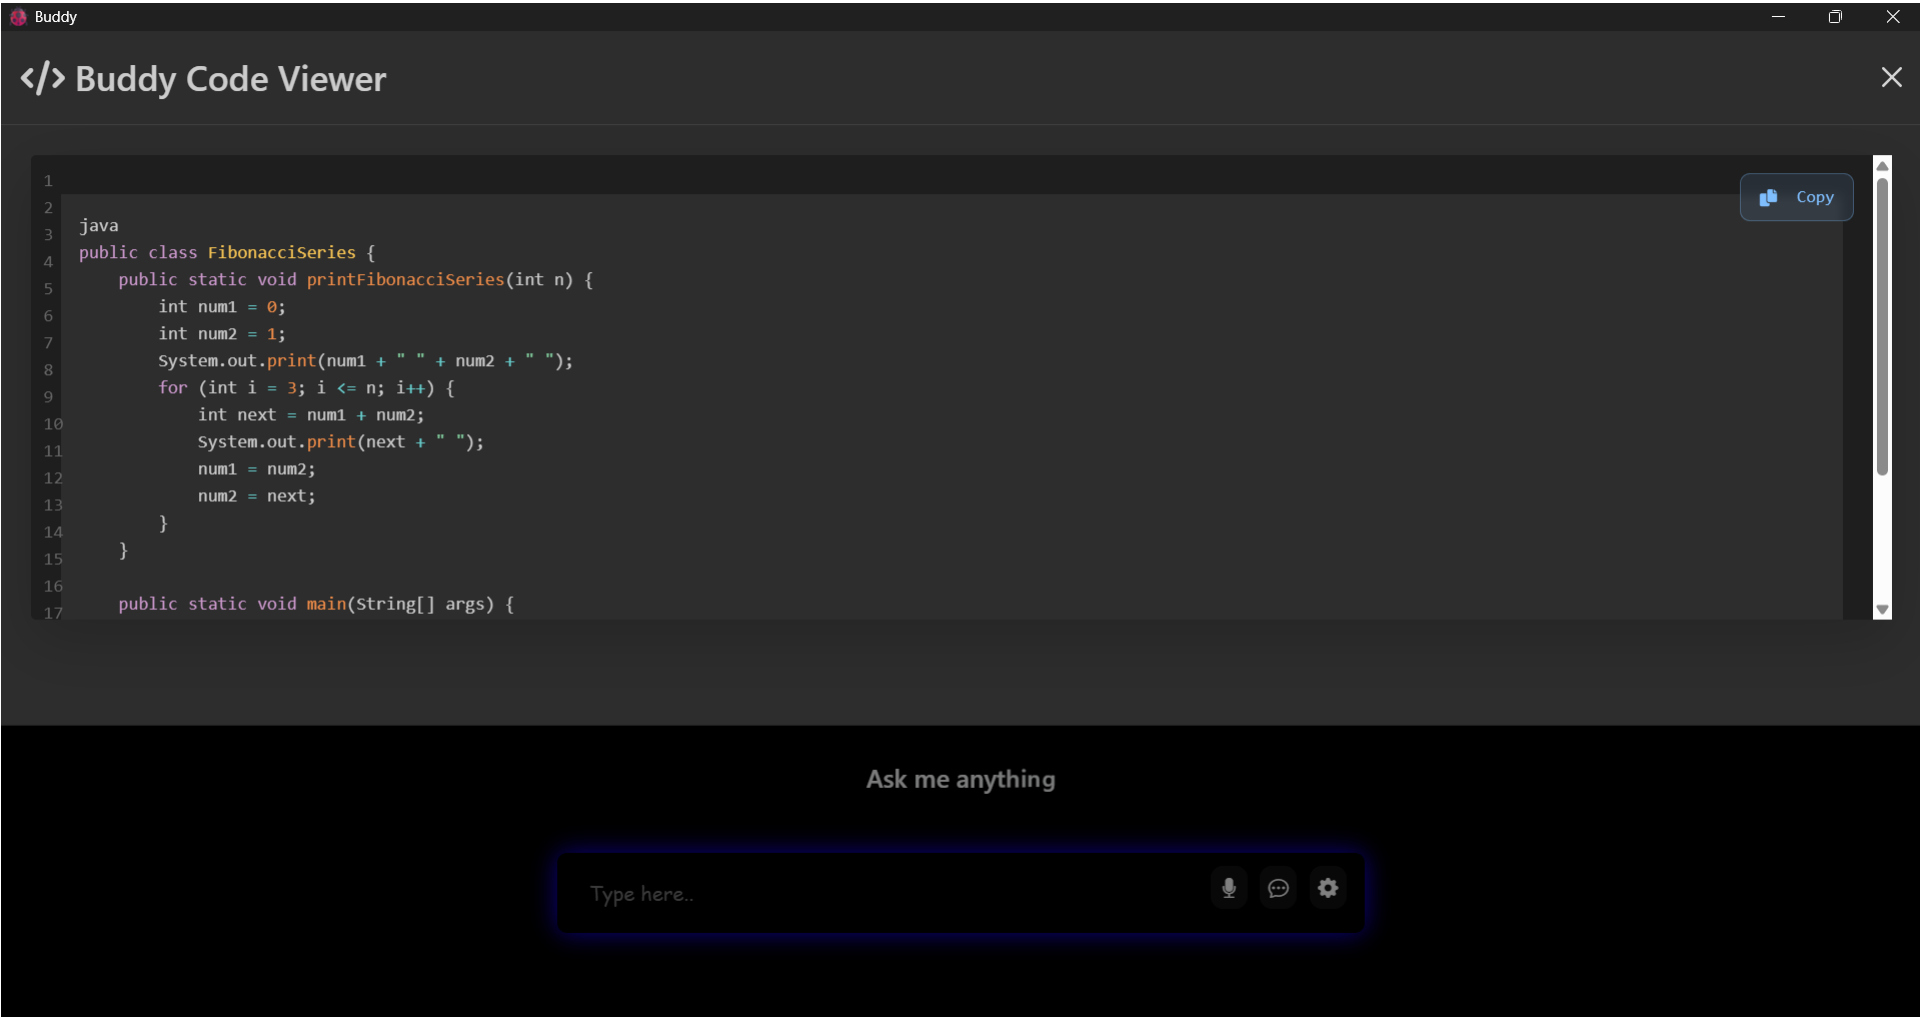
Buddy

</> Buddy Code Viewer

Copy

1
2
3
4
5
6
7
8
9
10
11
12
13
14
15
16
17

```
java
public class FibonacciSeries {
    public static void printFibonacciSeries(int n) {
        int num1 = 0;
        int num2 = 1;
        System.out.print(num1 + " " + num2 + " ");
        for (int i = 3; i <= n; i++) {
            int next = num1 + num2;
            System.out.print(next + " ");
            num1 = num2;
            num2 = next;
        }
    }

    public static void main(String[] args) {
```

Ask me anything

Type here..